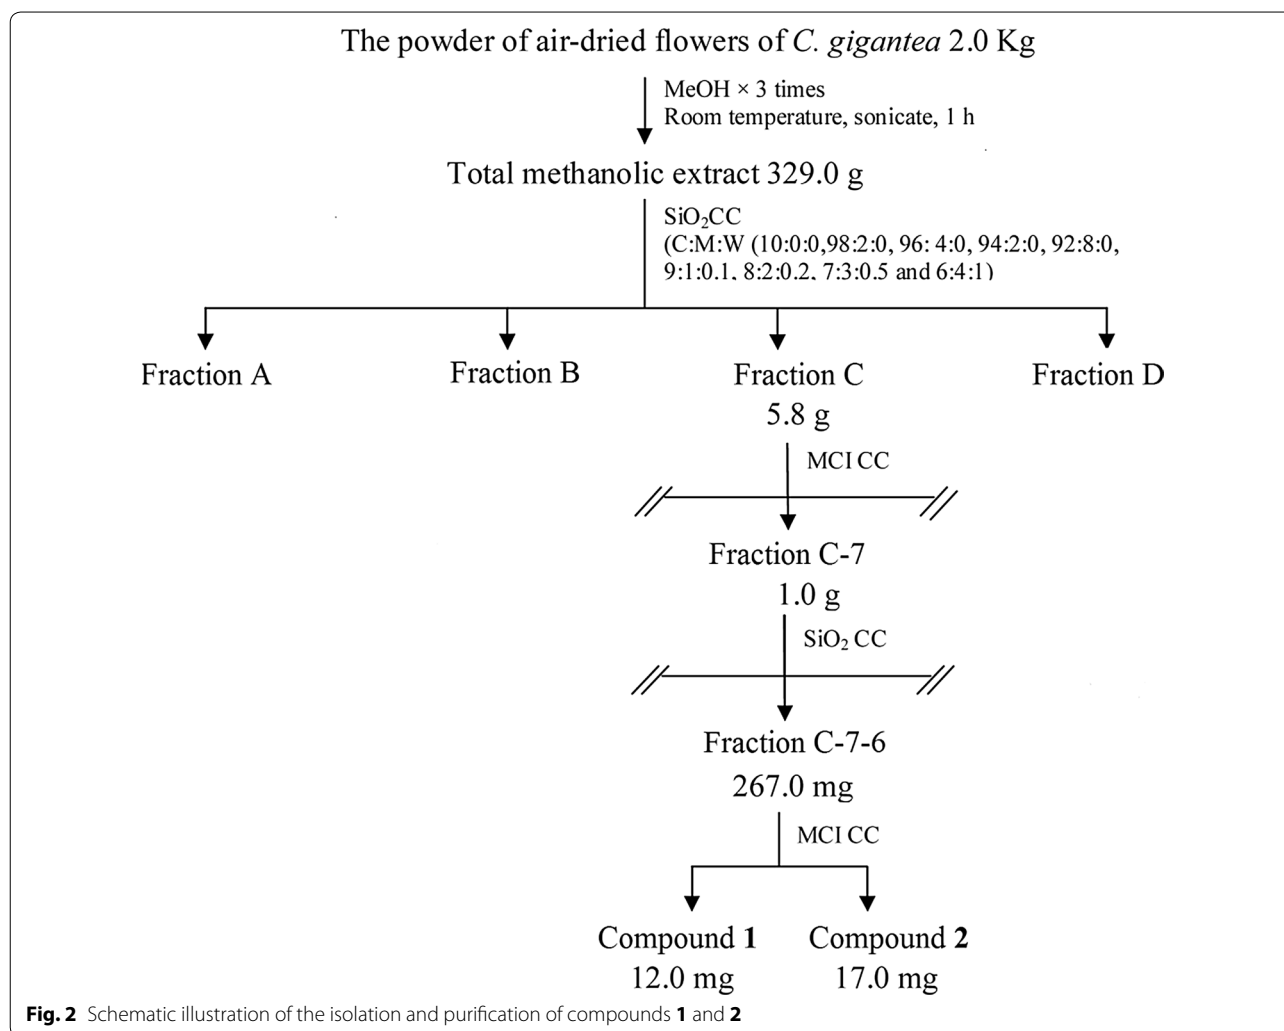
The powder of air-dried flowers of C. gigantea 2.0 Kg

MeOH × 3 times
Room temperature, sonicate, 1 h

Total methanolic extract 329.0 g

$SiO_2$CC
(C:M:W (10:0:0,98:2:0, 96: 4:0, 94:2:0, 92:8:0, 9:1:0.1, 8:2:0.2, 7:3:0.5 and 6:4:1)

Fraction A

Fraction B

Fraction C
5.8 g

Fraction D

MCI CC

Fraction C-7
1.0 g

$SiO_2$ CC

Fraction C-7-6
267.0 mg

MCI CC

Compound 1
12.0 mg

Compound 2
17.0 mg

Fig. 2 Schematic illustration of the isolation and purification of compounds 1 and 2